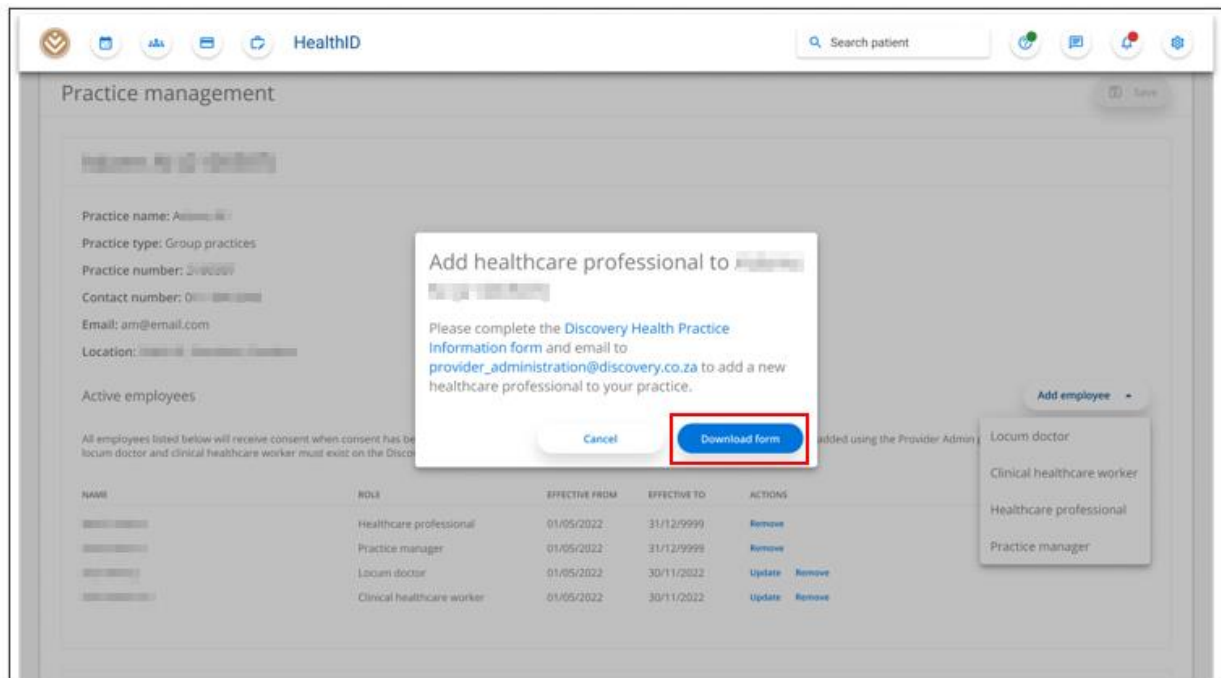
HealthID

Search patient

Practice management

Save

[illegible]

Practice name: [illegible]
Practice type: Group practices
Practice number: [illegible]
Contact number: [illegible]
Email: am@email.com
Location: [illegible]

Active employees

All employees listed below will receive consent when consent has be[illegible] added using the Provider Admin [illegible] locum doctor and clinical healthcare worker must exist on the Disco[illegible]

Add healthcare professional to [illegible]

Please complete the Discovery Health Practice Information form and email to provider_administration@discovery.co.za to add a new healthcare professional to your practice.

Cancel

Download form

Add employee

Locum doctor
Clinical healthcare worker
Healthcare professional
Practice manager

| NAME | ROLE | EFFECTIVE FROM | EFFECTIVE TO | ACTIONS |
|---|---|---|---|---|
| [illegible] | Healthcare professional | 01/05/2022 | 31/12/9999 | Remove |
| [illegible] | Practice manager | 01/05/2022 | 31/12/9999 | Remove |
| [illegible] | Locum doctor | 01/05/2022 | 30/11/2022 | Update Remove |
| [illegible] | Clinical healthcare worker | 01/05/2022 | 30/11/2022 | Update Remove |